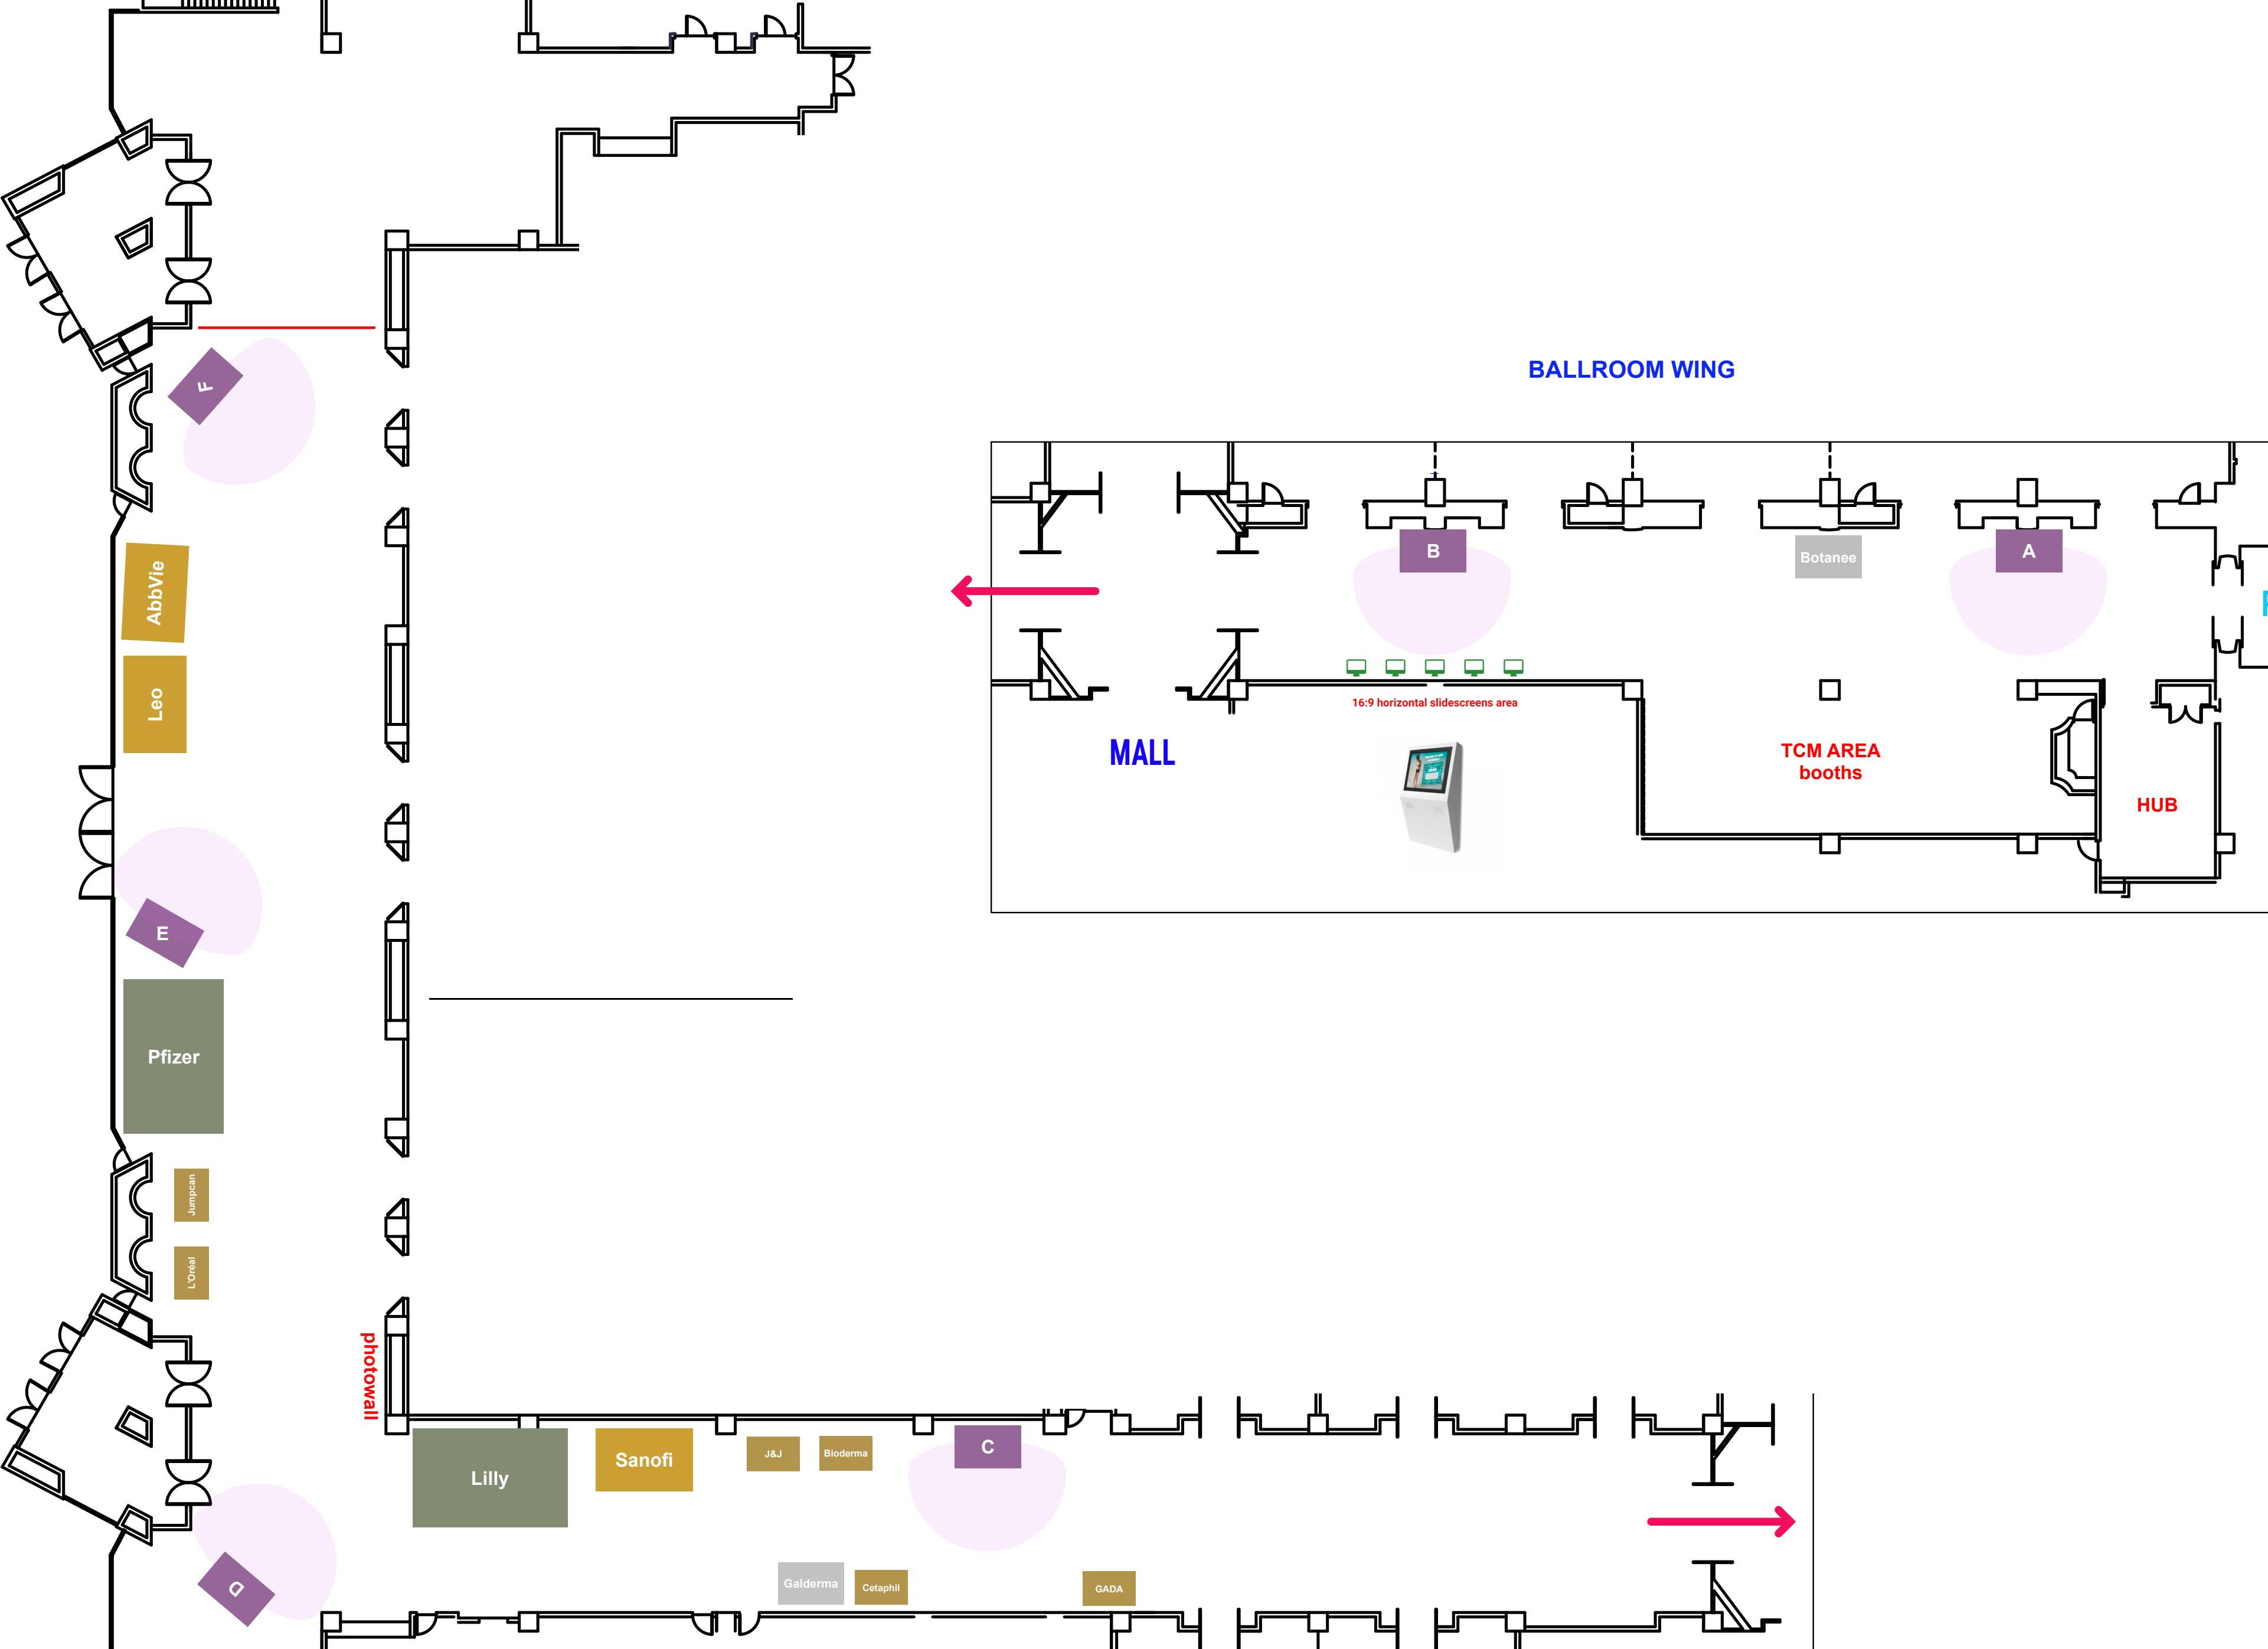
BALLROOM WING

F

AbbVie

Leo

B

Botanee

A

16:9 horizontal slidescreens area

MALL

TCM AREA
booths

HUB

E

Pfizer

Jumpcan

L'Oréal

photowall

Lilly

Sanofi

J&J

Bioderma

C

D

Galderma

Cetaphil

GADA